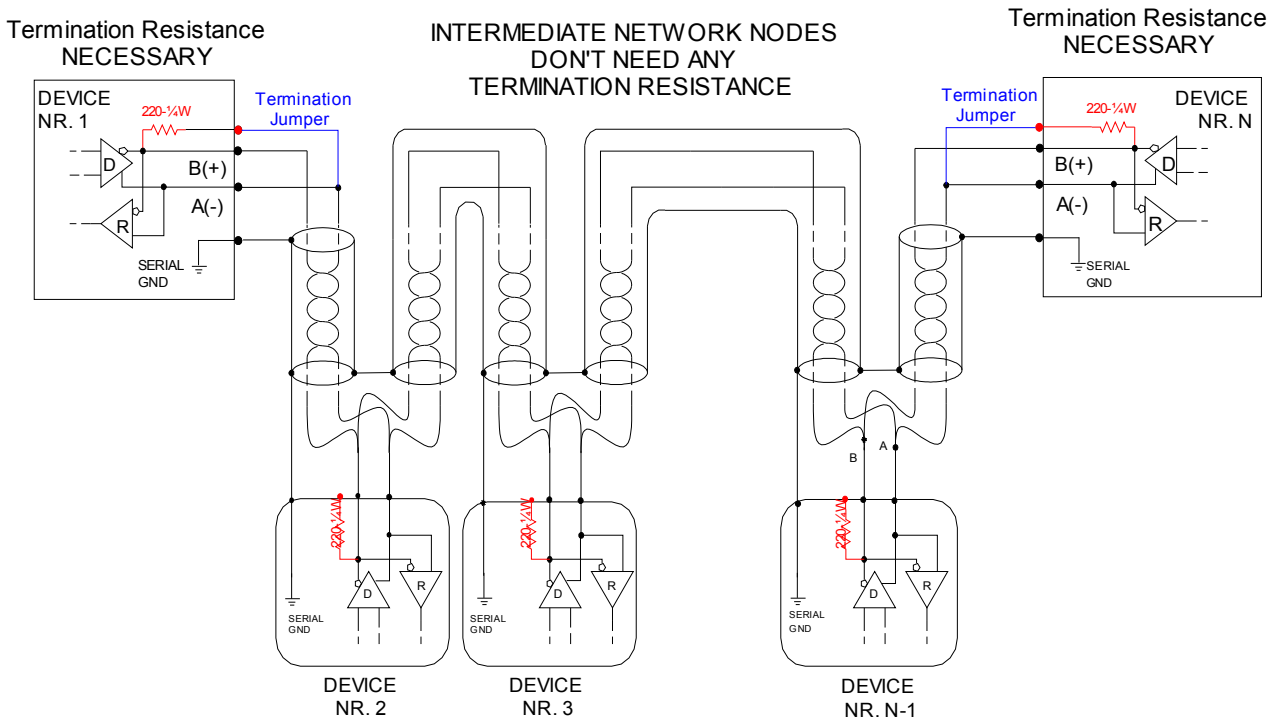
Termination Resistance
NECESSARY

INTERMEDIATE NETWORK NODES
DON'T NEED ANY
TERMINATION RESISTANCE

Termination Resistance
NECESSARY

DEVICE
NR. 1

220-¼W

Termination
Jumper

D

B(+)

A(-)

R

SERIAL
GND

Termination
Jumper

220-¼W

DEVICE
NR. N

B(+)

D

A(-)

R

SERIAL
GND

B

A

220-¼W

D

R

SERIAL
GND

220-¼W

D

R

SERIAL
GND

220-¼W

D

R

SERIAL
GND

DEVICE
NR. 2

DEVICE
NR. 3

DEVICE
NR. N-1